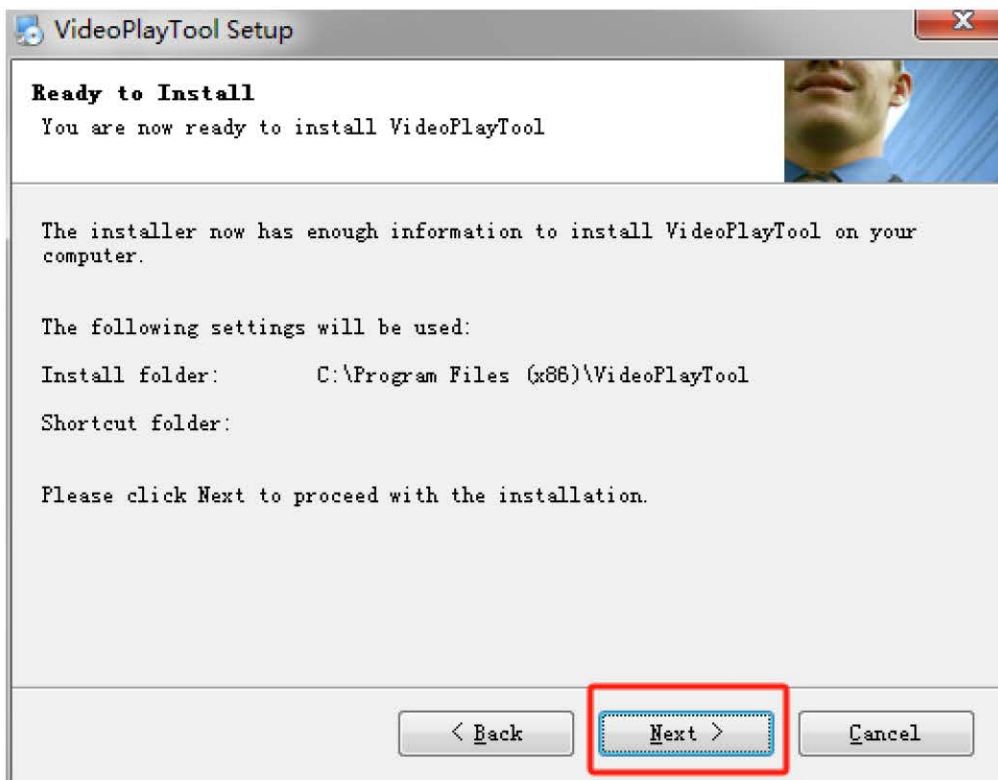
VideoPlayTool Setup

Ready to Install
You are now ready to install VideoPlayTool

The installer now has enough information to install VideoPlayTool on your computer.

The following settings will be used:

Install folder: C:\Program Files (x86)\VideoPlayTool

Shortcut folder:

Please click Next to proceed with the installation.

< Back
Next >
Cancel